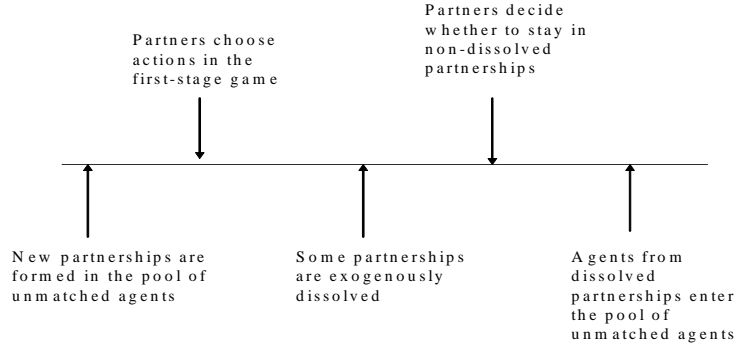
Partners choose actions in the first-stage game

Partners decide whether to stay in non-dissolved partnerships

New partnerships are formed in the pool of unmatched agents

Some partnerships are exogenously dissolved

Agents from dissolved partnerships enter the pool of unmatched agents